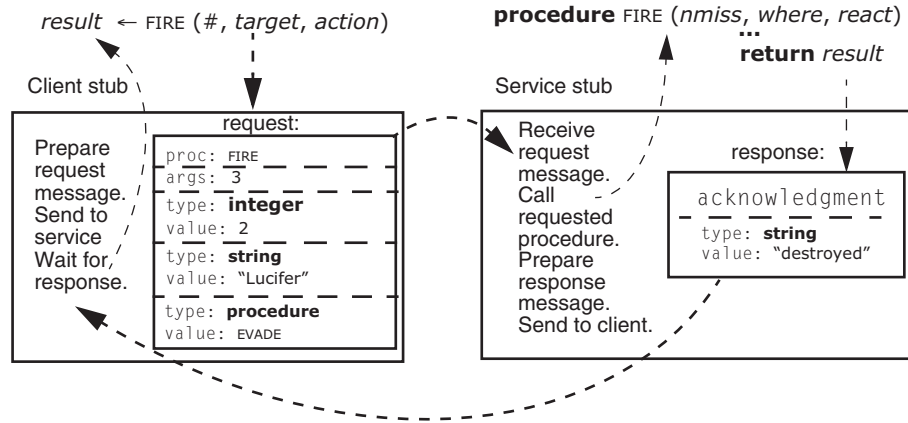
*result* ← FIRE (#, *target*, *action*)

**procedure** FIRE (*nmiss*, *where*, *react*)
...
**return** *result*

Client stub

request:

Prepare request message. Send to service Wait for response.

proc: FIRE
args: 3
type: **integer**
value: 2
type: **string**
value: "Lucifer"
type: **procedure**
value: EVADE

Service stub

Receive request message. Call requested procedure. Prepare response message. Send to client.

response:

acknowledgment
type: **string**
value: "destroyed"